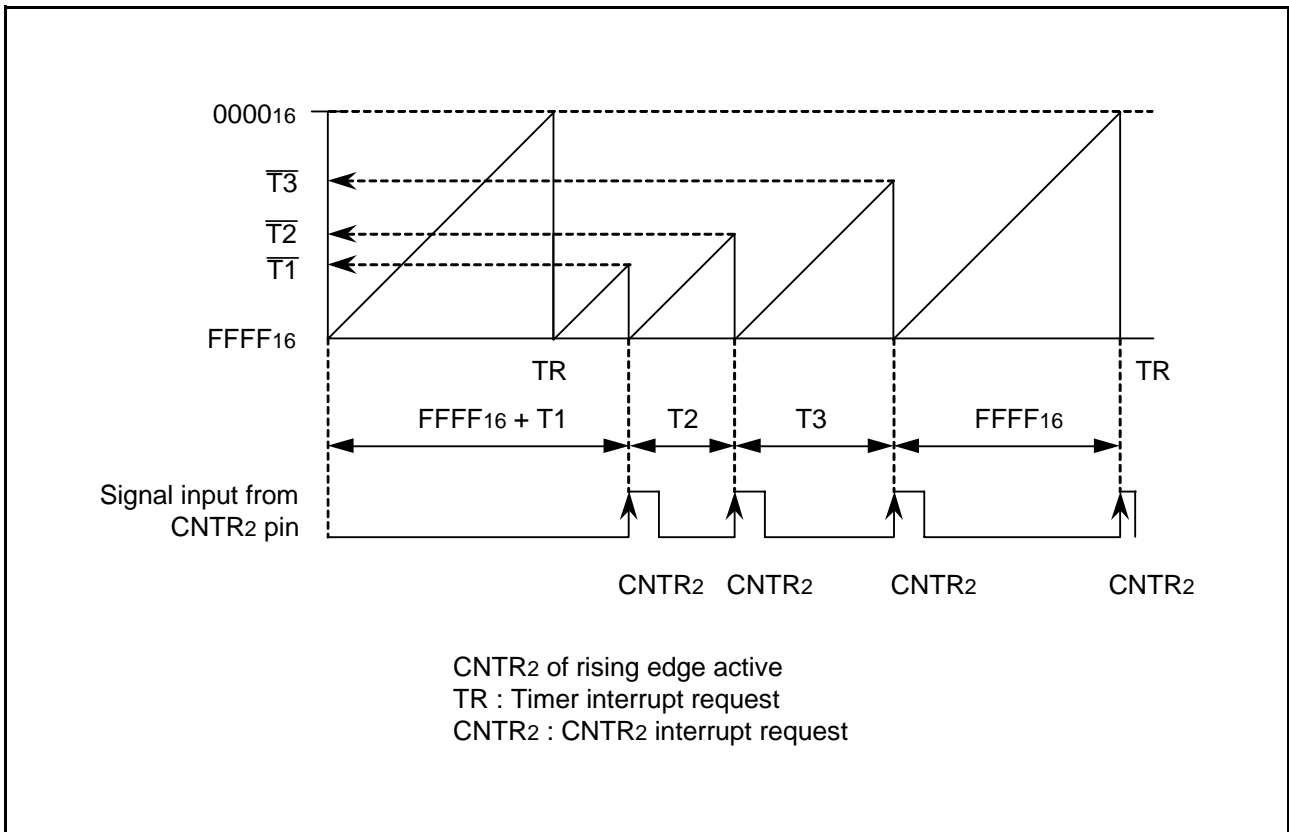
$0000_{16}$

$\overline{T3}$

$\overline{T2}$

$\overline{T1}$

$FFFF_{16}$

TR

TR

$FFFF_{16}$ + T1

T2

T3

$FFFF_{16}$

Signal input from $CNTR_2$ pin

$CNTR_2$ $CNTR_2$ $CNTR_2$ $CNTR_2$

$CNTR_2$ of rising edge active
TR : Timer interrupt request
$CNTR_2$ : $CNTR_2$ interrupt request